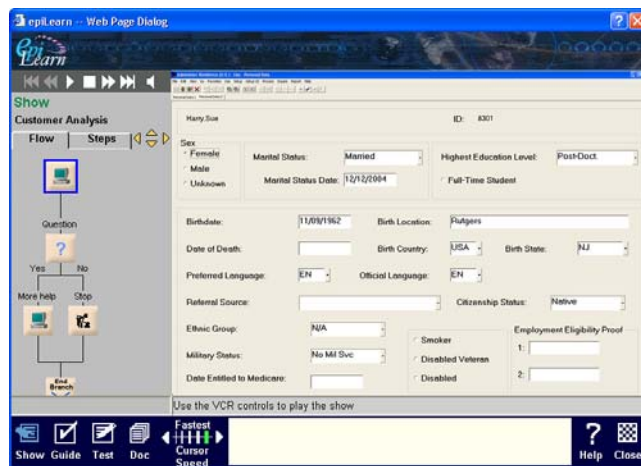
epiLearn -- Web Page Dialog

epi Learn

Show

Customer Analysis

Flow | Steps

Question

Yes No

More help Stop

End Branch

Harry, Sue

ID: 8301

Sex
Female
Male
Unknown

Marital Status: Married

Marital Status Date: 12/12/2004

Highest Education Level: Post-Doct.

Full-Time Student

Birthdate: 11/09/1962

Birth Location: Rutgers

Date of Death:

Birth Country: USA

Birth State: NJ

Preferred Language: EN

Official Language: EN

Referral Source:

Citizenship Status: Native

Ethnic Group: N/A

Smoker

Disabled Veteran

Disabled

Employment Eligibility Proof

1:

2:

Military Status: No Mil Svc

Date Entitled to Medicare:

Use the VCR controls to play the show

Show Guide Test Doc

Fastest

Cursor Speed

Help Close